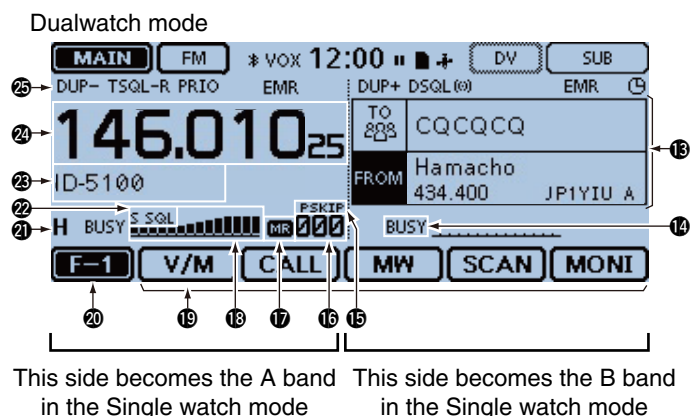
Dualwatch mode

MAIN FM VOX 12:00 DV SUB

㉕ DUP- TSQL-R PRIO EMR

DUP+ DSQL EMR

㉔ 146.010 25

TO CQCQCQ

FROM Hamacho 434.400 JP1YIU A

⑬

㉓ ID-5100

㉒ S SQL

㉑ H BUSY

PSKIP 000

MR

BUSY ⑭

F-1 V/M CALL MW SCAN MONI

⑳ ⑲ ⑱ ⑰ ⑯ ⑮

This side becomes the A band in the Single watch mode

This side becomes the B band in the Single watch mode